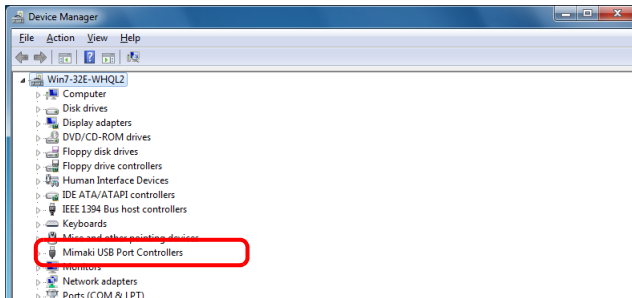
Device Manager

File Action View Help

Win7-32E-WHQL2
Computer
Disk drives
Display adapters
DVD/CD-ROM drives
Floppy disk drives
Floppy drive controllers
Human Interface Devices
IDE ATA/ATAPI controllers
IEEE 1394 Bus host controllers
Keyboards
Mice and other pointing devices
Mimaki USB Port Controllers
Monitors
Network adapters
Ports (COM & LPT)